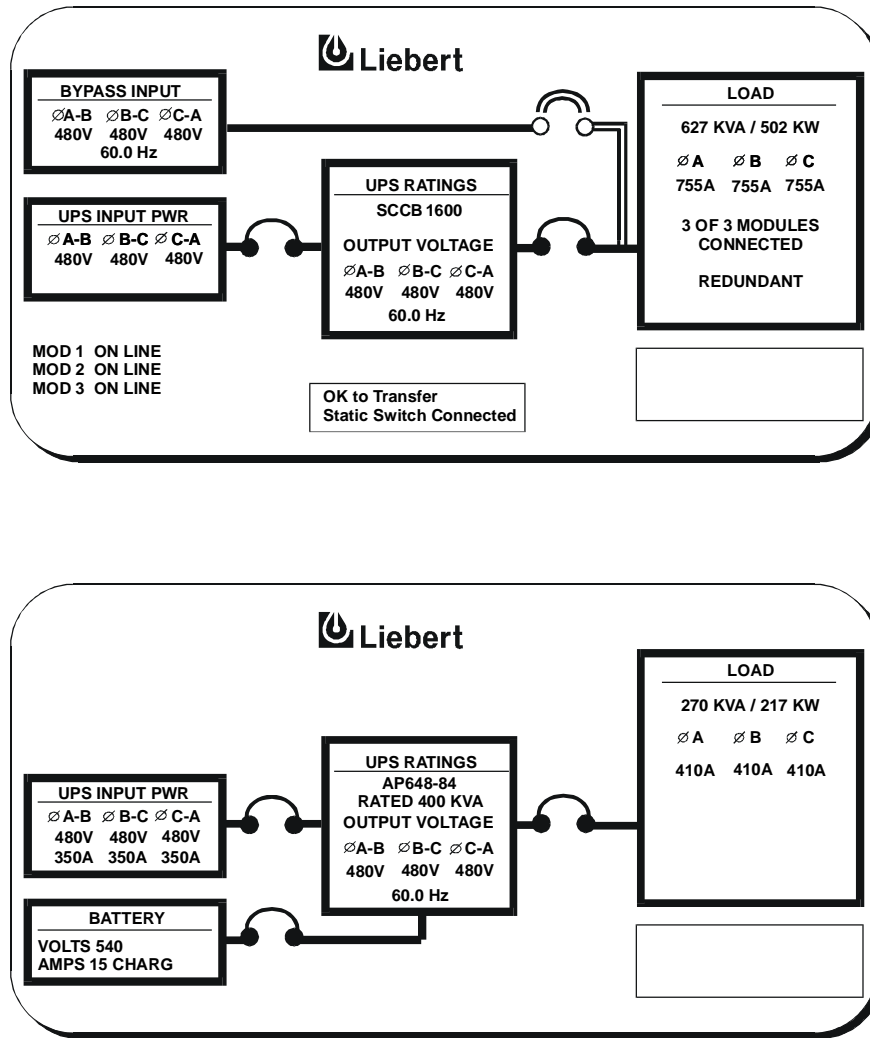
Liebert

BYPASS INPUT
∅A-B ∅B-C ∅C-A
480V 480V 480V
60.0 Hz

LOAD
627 KVA / 502 KW
∅A ∅B ∅C
755A 755A 755A
3 OF 3 MODULES CONNECTED
REDUNDANT

UPS INPUT PWR
∅A-B ∅B-C ∅C-A
480V 480V 480V

UPS RATINGS
SCCB 1600
OUTPUT VOLTAGE
∅A-B ∅B-C ∅C-A
480V 480V 480V
60.0 Hz

MOD 1 ON LINE
MOD 2 ON LINE
MOD 3 ON LINE

OK to Transfer
Static Switch Connected

Liebert

LOAD
270 KVA / 217 KW
∅A ∅B ∅C
410A 410A 410A

UPS RATINGS
AP648-84
RATED 400 KVA
OUTPUT VOLTAGE
∅A-B ∅B-C ∅C-A
480V 480V 480V
60.0 Hz

UPS INPUT PWR
∅A-B ∅B-C ∅C-A
480V 480V 480V
350A 350A 350A

BATTERY
VOLTS 540
AMPS 15 CHARG